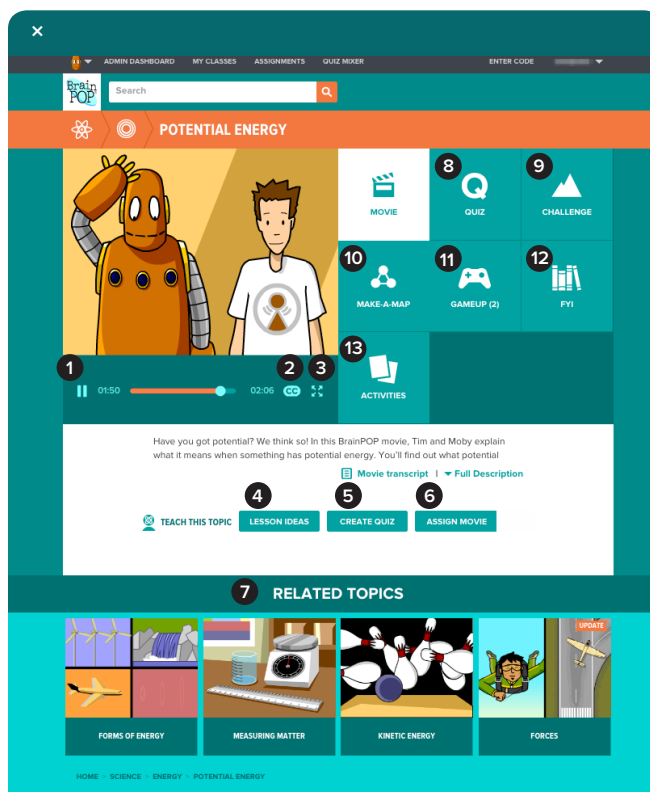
×

ADMIN DASHBOARD MY CLASSES ASSIGNMENTS QUIZ MIXER ENTER CODE

BrainPOP

Search

POTENTIAL ENERGY

MOVIE

8 QUIZ

9 CHALLENGE

10 MAKE-A-MAP

11 GAMEUP (2)

12 FYI

13 ACTIVITIES

1 01:50 02:06 2 CC 3

Have you got potential? We think so! In this BrainPOP movie, Tim and Moby explain what it means when something has potential energy. You'll find out what potential

Movie transcript | Full Description

TEACH THIS TOPIC 4 LESSON IDEAS 5 CREATE QUIZ 6 ASSIGN MOVIE

7 RELATED TOPICS

FORMS OF ENERGY

MEASURING MATTER

KINETIC ENERGY

UPDATE

FORCES

HOME > SCIENCE > ENERGY > POTENTIAL ENERGY